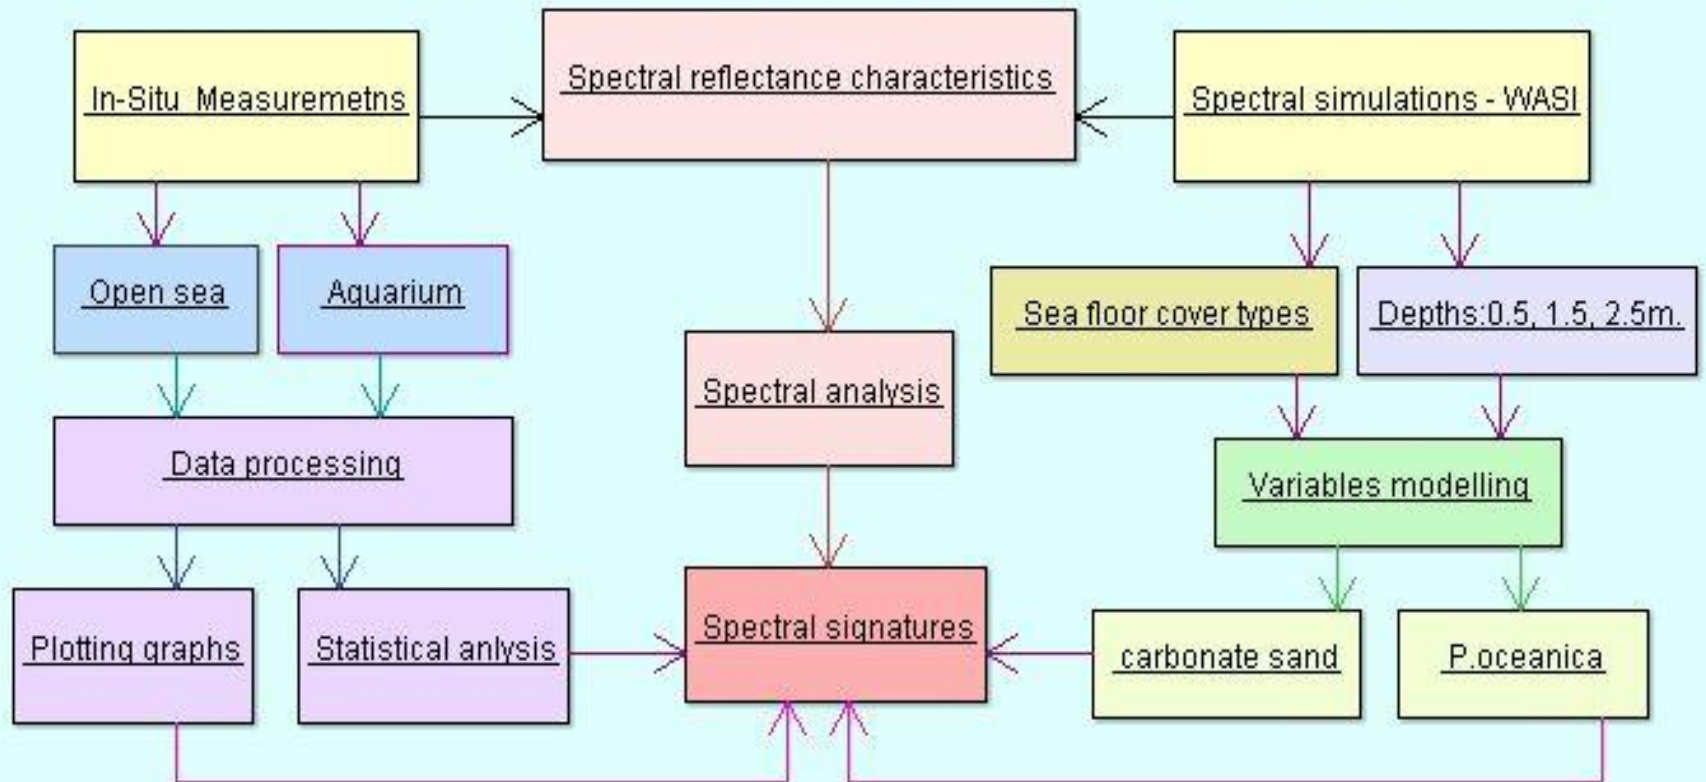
In-Situ Measuremetns

Spectral reflectance characteristics

Spectral simulations - WASI

Open sea

Aquarium

Spectral analysis

Sea floor cover types

Depths:0.5, 1.5, 2.5m.

Data processing

Variables modelling

Plotting graphs

Statistical anlysis

Spectral signatures

carbonate sand

P.oceanica